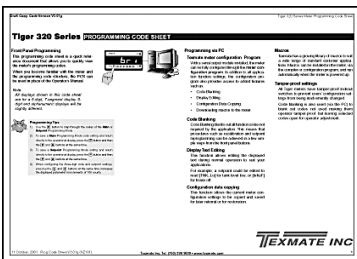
Tiger 320 Series PROGRAMMING CODE SHEET

Front Panel Programming

This programming code sheet is a quick reference document that allows you to quickly view the settings of your meter.

When you become familiar with the meter and the programming code structure, the P/TR can be set up in place of the Operator's Manual.

Note

All displays shown in this code sheet are for a 6 digit, 7 segment display. 5 digit and alphanumeric displays will be slightly different.

Programming Tips

Programming via PC

Texmate meter configuration Program

Code Blanking

Display Text Editing

Configuration data copying

Macros

Tamper proof settings

TEXMATE INC